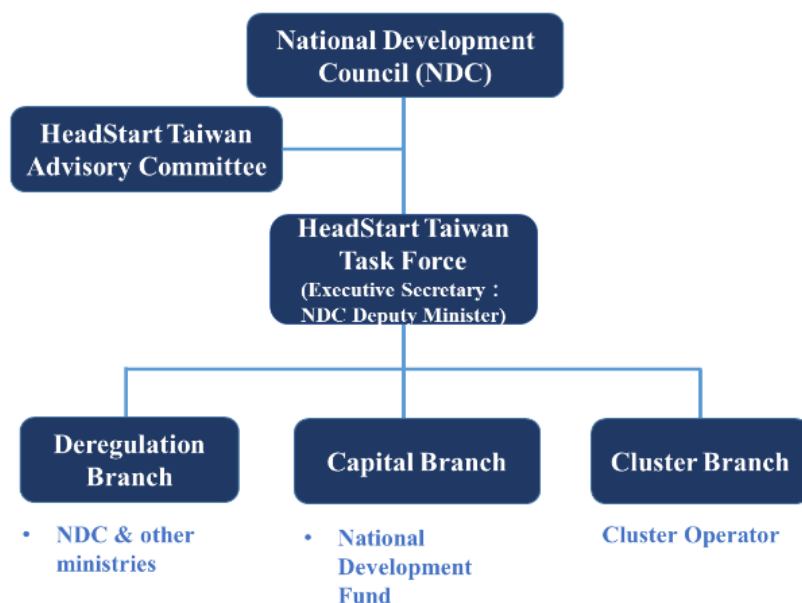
National Development Council (NDC)

HeadStart Taiwan Advisory Committee

HeadStart Taiwan Task Force (Executive Secretary：NDC Deputy Minister)

Deregulation Branch

Capital Branch

Cluster Branch

• NDC & other ministries

• National Development Fund

Cluster Operator